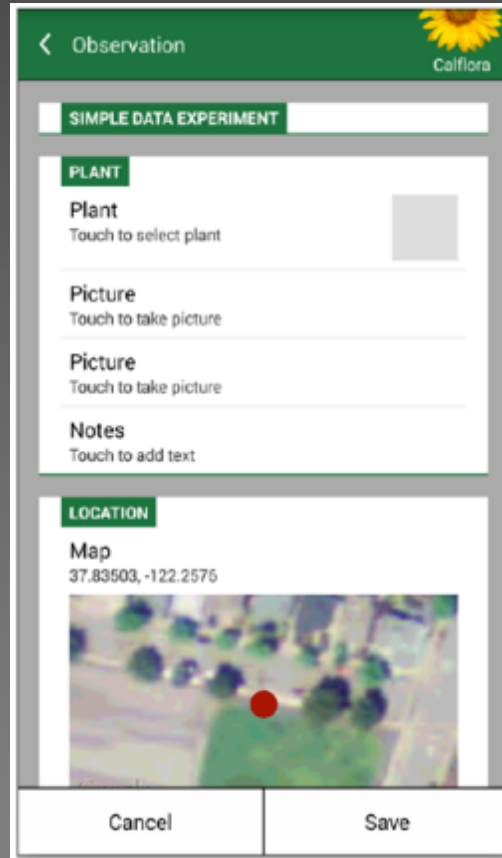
Observation

Calflora

SIMPLE DATA EXPERIMENT

PLANT

Plant
Touch to select plant

Picture
Touch to take picture

Picture
Touch to take picture

Notes
Touch to add text

LOCATION

Map
37.83503, -122.2575

Cancel

Save